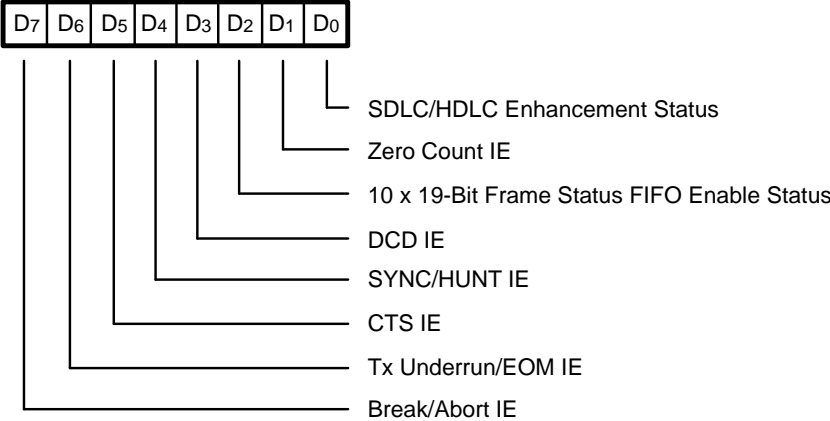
| $D_7$ | $D_6$ | $D_5$ | $D_4$ | $D_3$ | $D_2$ | $D_1$ | $D_0$ |
|---|---|---|---|---|---|---|---|

SDLC/HDLC Enhancement Status

Zero Count IE

10 x 19-Bit Frame Status FIFO Enable Status

DCD IE

SYNC/HUNT IE

CTS IE

Tx Underrun/EOM IE

Break/Abort IE